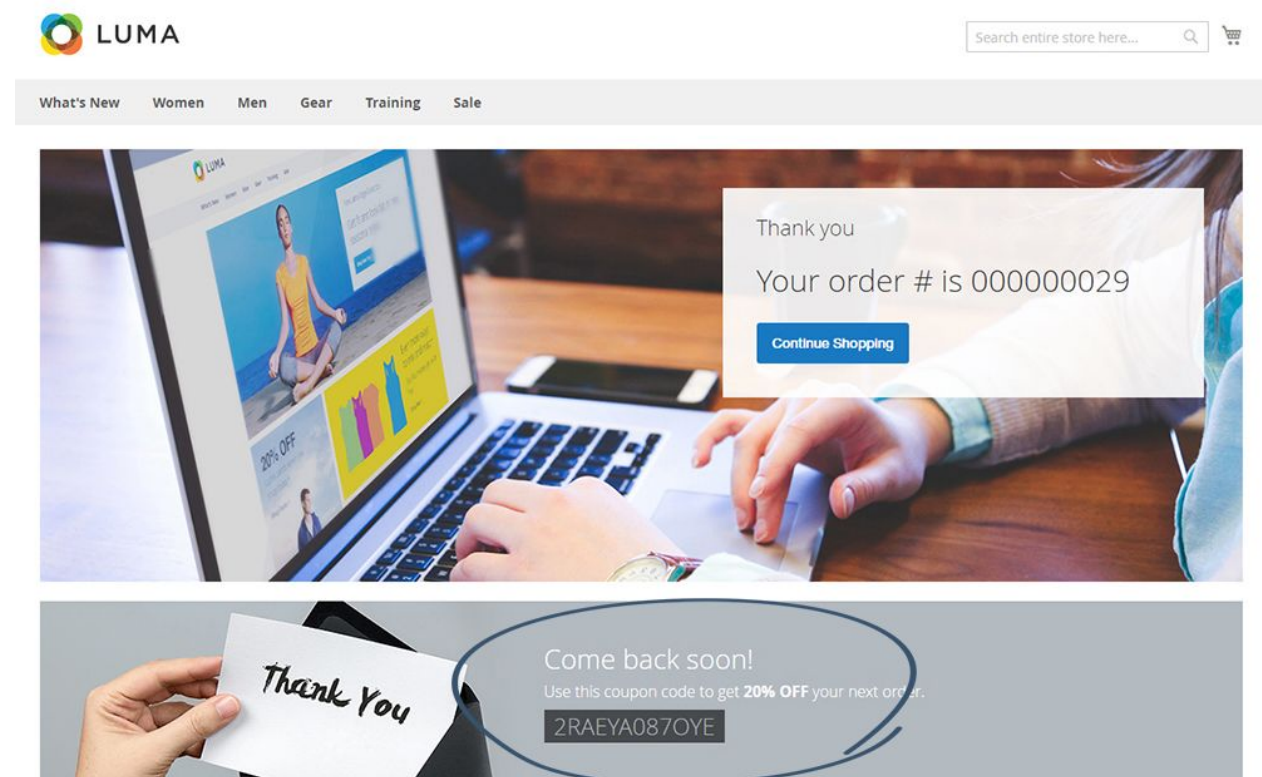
LUMA

Search entire store here...

What's New Women Men Gear Training Sale

LUMA

20% OFF

Thank you

Your order # is 000000029

Continue Shopping

Thank You

Come back soon!

Use this coupon code to get **20% OFF** your next order.

2RAEYA087OYE